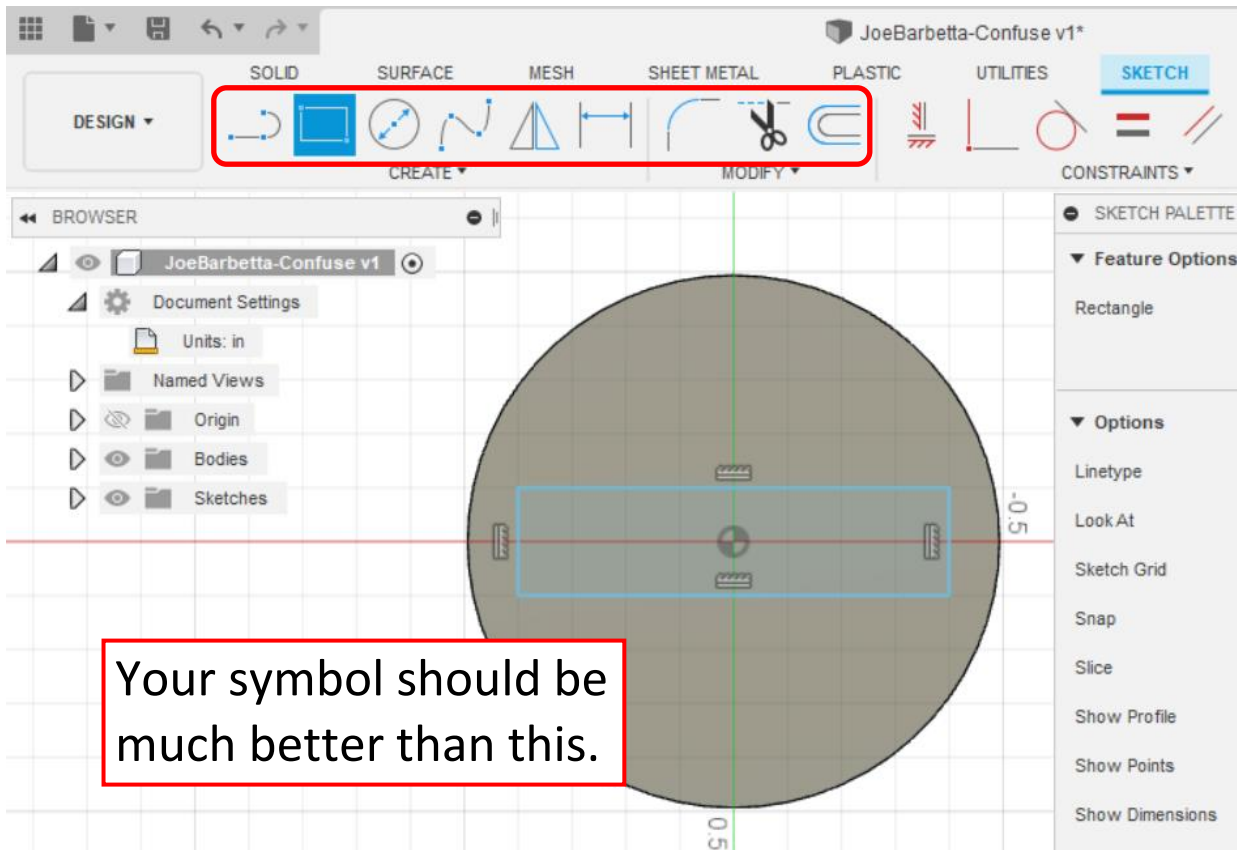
JoeBarbetta-Confuse v1*

SOLID SURFACE MESH SHEET METAL PLASTIC UTILITIES SKETCH

DESIGN ▾

CREATE ▾ MODIFY ▾ CONSTRAINTS ▾

BROWSER

JoeBarbetta-Confuse v1

Document Settings

Units: in

Named Views

Origin

Bodies

Sketches

SKETCH PALETTE

Feature Options

Rectangle

Options

Linetype

Look At

Sketch Grid

Snap

Slice

Show Profile

Show Points

Show Dimensions

-0.5

0.5

Your symbol should be much better than this.